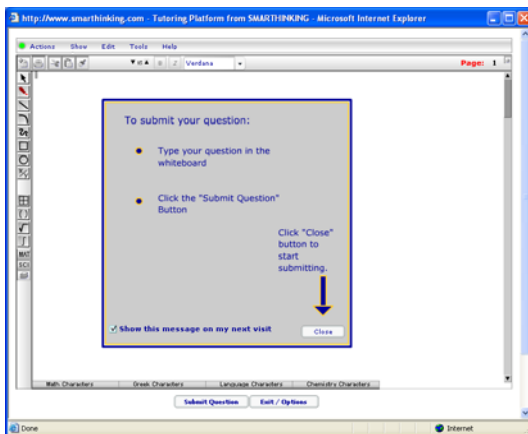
http://www.smarthinking.com - Tutoring Platform from SMARTHINKING - Microsoft Internet Explorer

Actions Show Edit Tools Help

Verdana

Page: 1

To submit your question:

Type your question in the whiteboard

Click the "Submit Question" Button

Click "Close" button to start submitting.

Show this message on my next visit

Close

Math Characters Greek Characters Language Characters Chemistry Characters

Submit Question Exit / Options

Done

Internet